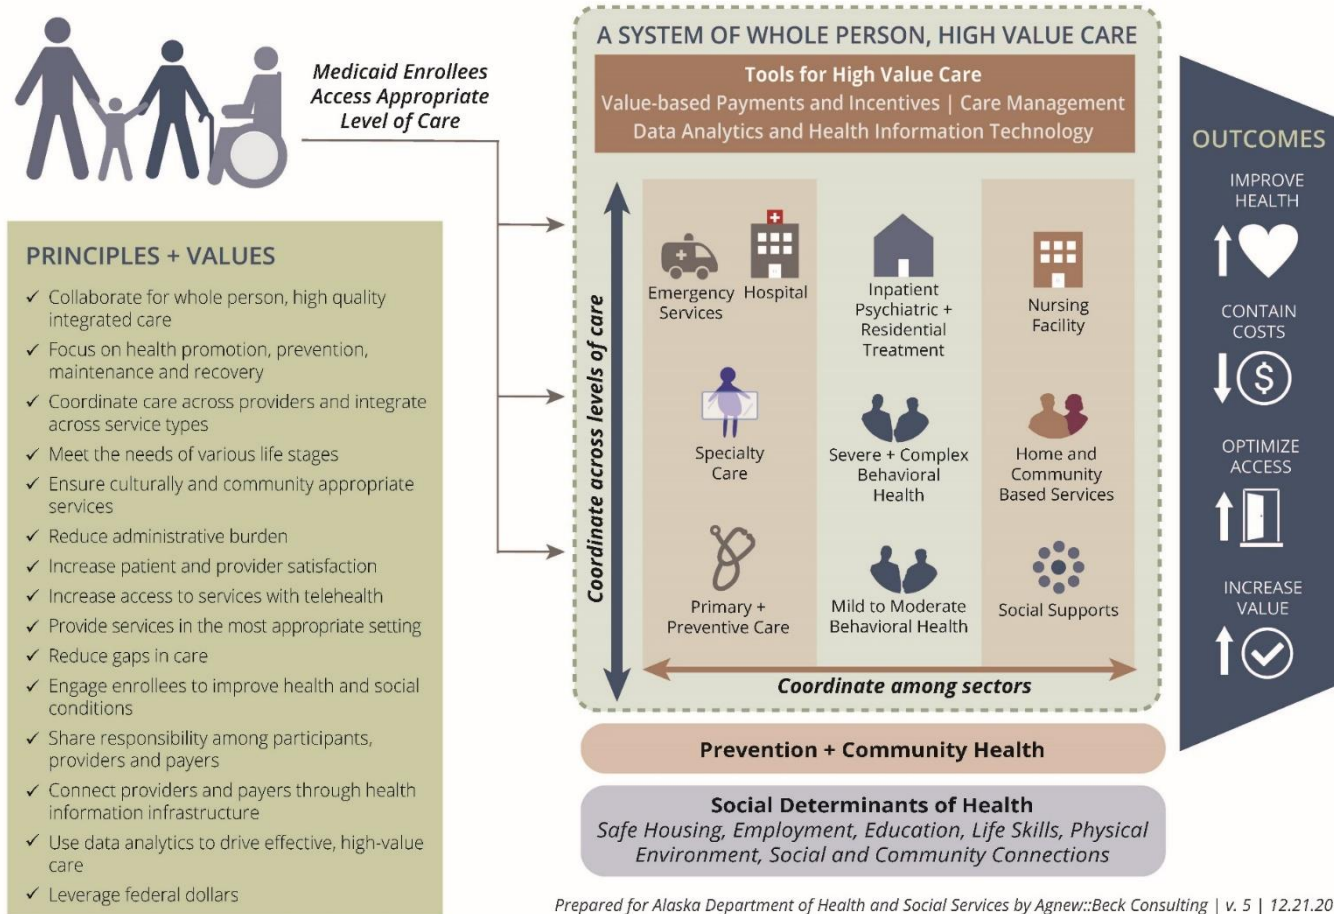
Medicaid Enrollees Access Appropriate Level of Care

PRINCIPLES + VALUES

✓ Collaborate for whole person, high quality integrated care
✓ Focus on health promotion, prevention, maintenance and recovery
✓ Coordinate care across providers and integrate across service types
✓ Meet the needs of various life stages
✓ Ensure culturally and community appropriate services
✓ Reduce administrative burden
✓ Increase patient and provider satisfaction
✓ Increase access to services with telehealth
✓ Provide services in the most appropriate setting
✓ Reduce gaps in care
✓ Engage enrollees to improve health and social conditions
✓ Share responsibility among participants, providers and payers
✓ Connect providers and payers through health information infrastructure
✓ Use data analytics to drive effective, high-value care
✓ Leverage federal dollars

A SYSTEM OF WHOLE PERSON, HIGH VALUE CARE

Tools for High Value Care
Value-based Payments and Incentives | Care Management
Data Analytics and Health Information Technology

Coordinate across levels of care

Emergency Services
Hospital
Inpatient Psychiatric + Residential Treatment
Nursing Facility
Specialty Care
Severe + Complex Behavioral Health
Home and Community Based Services
Primary + Preventive Care
Mild to Moderate Behavioral Health
Social Supports

Coordinate among sectors

Prevention + Community Health

Social Determinants of Health
Safe Housing, Employment, Education, Life Skills, Physical Environment, Social and Community Connections

OUTCOMES
IMPROVE HEALTH
CONTAIN COSTS
OPTIMIZE ACCESS
INCREASE VALUE

Prepared for Alaska Department of Health and Social Services by Agnew::Beck Consulting | v. 5 | 12.21.20